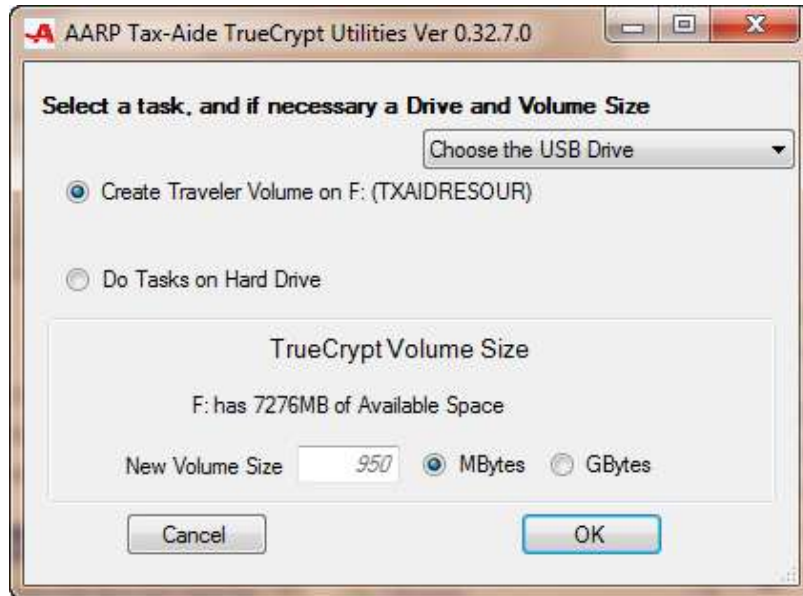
AARP Tax-Aide TrueCrypt Utilities Ver 0.32.7.0

Select a task, and if necessary a Drive and Volume Size

Choose the USB Drive

Create Traveler Volume on F: (TXAIDRESOUR)

Do Tasks on Hard Drive

TrueCrypt Volume Size

F: has 7276MB of Available Space

New Volume Size 950 MBytes GBytes

Cancel

OK